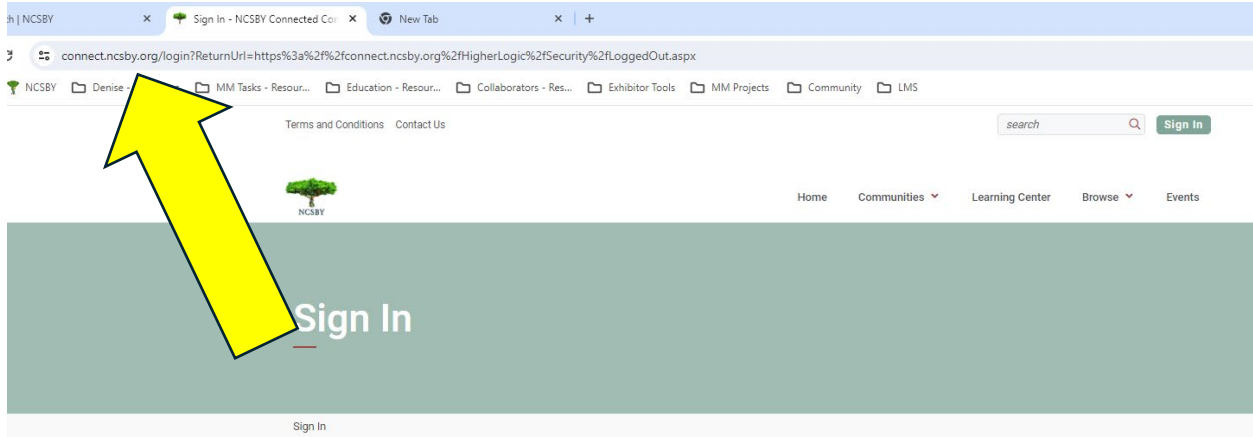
h | NCSBY ×
Sign In - NCSBY Connected Co ×
New Tab ×
+

connect.ncsby.org/login?ReturnUrl=https%3a%2f%2fconnect.ncsby.org%2fHigherLogic%2fSecurity%2fLoggedOut.aspx

NCSBY
Denise - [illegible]
MM Tasks - Resour...
Education - Resour...
Collaborators - Res...
Exhibitor Tools
MM Projects
Community
LMS

Terms and Conditions Contact Us
search
Sign In

NCSBY

Home
Communities
Learning Center
Browse
Events

Sign In

Sign In